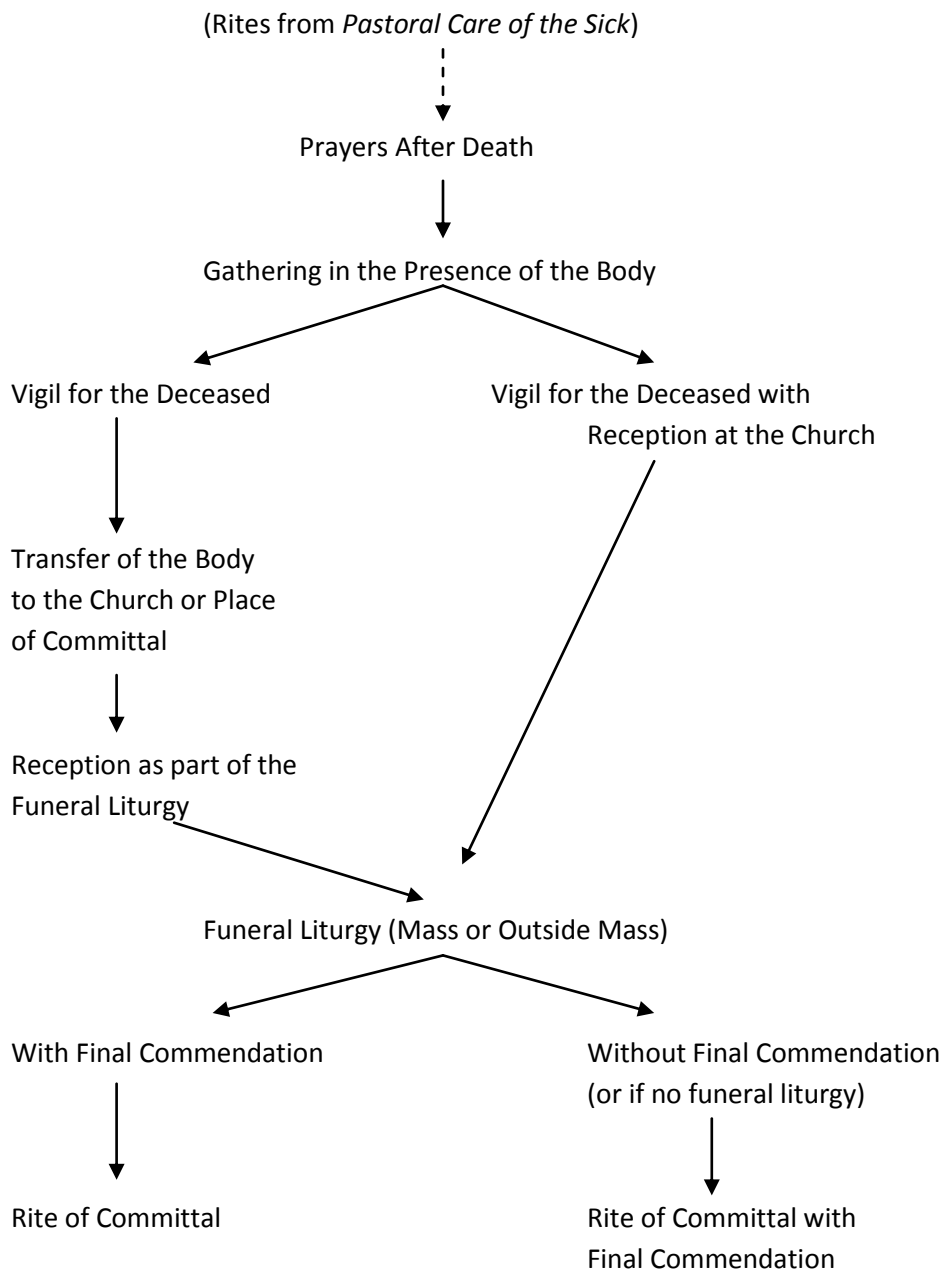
(Rites from *Pastoral Care of the Sick*)

Prayers After Death

Gathering in the Presence of the Body

Vigil for the Deceased

Transfer of the Body to the Church or Place of Committal

Reception as part of the Funeral Liturgy

Vigil for the Deceased with Reception at the Church

Funeral Liturgy (Mass or Outside Mass)

With Final Commendation

Rite of Committal

Without Final Commendation (or if no funeral liturgy)

Rite of Committal with Final Commendation